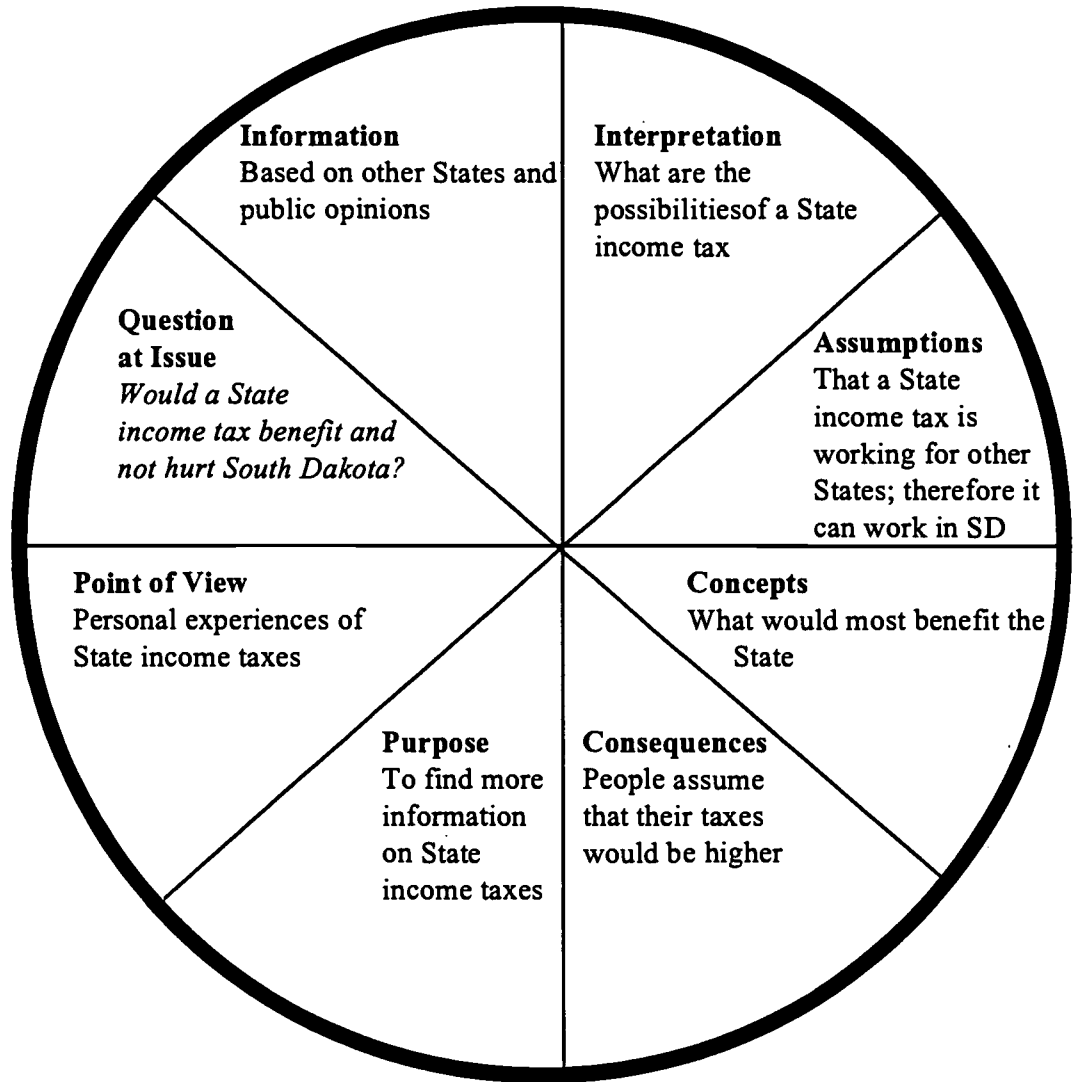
Information
Based on other States and public opinions

Interpretation
What are the possibilitiesof a State income tax

Question at Issue
*Would a State income tax benefit and not hurt South Dakota?*

Assumptions
That a State income tax is working for other States; therefore it can work in SD

Point of View
Personal experiences of State income taxes

Concepts
What would most benefit the State

Purpose
To find more information on State income taxes

Consequences
People assume that their taxes would be higher